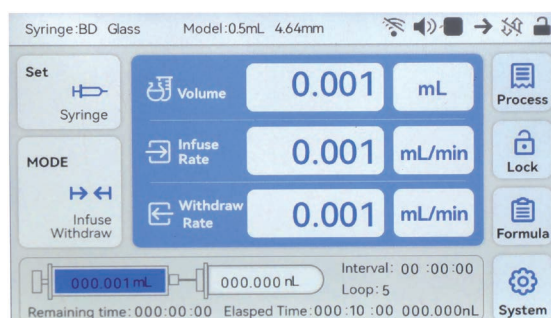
Syringe:BD Glass Model:0.5mL 4.64mm

Set

Syringe

MODE

Infuse Withdraw

Volume 0.001 mL

Infuse Rate 0.001 mL/min

Withdraw Rate 0.001 mL/min

Process

Lock

Formula

000.001mL

000.000nL

Interval: 00 :00:00

Loop: 5

Remaining time: 000:00:00 Elasped Time: 000:10:00 000.000nL

System